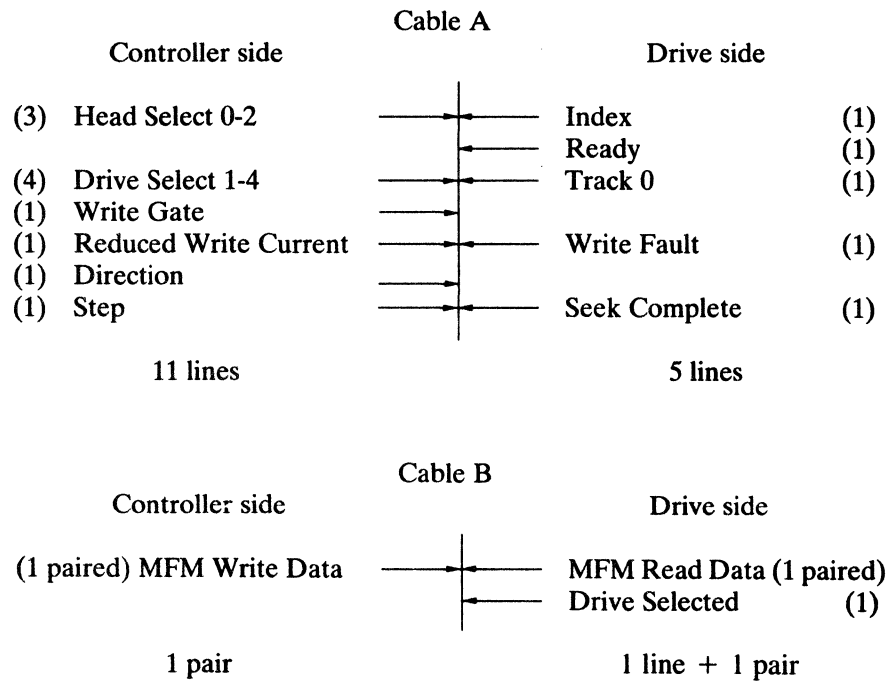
Cable A

| Controller side | Drive side |
|---|---|
| (3) Head Select 0-2 | Index (1) |
| | Ready (1) |
| (4) Drive Select 1-4 | Track 0 (1) |
| (1) Write Gate | |
| (1) Reduced Write Current | Write Fault (1) |
| (1) Direction | |
| (1) Step | Seek Complete (1) |
| 11 lines | 5 lines |

Cable B

| Controller side | Drive side |
|---|---|
| (1 paired) MFM Write Data | MFM Read Data (1 paired) |
| | Drive Selected (1) |
| 1 pair | 1 line + 1 pair |